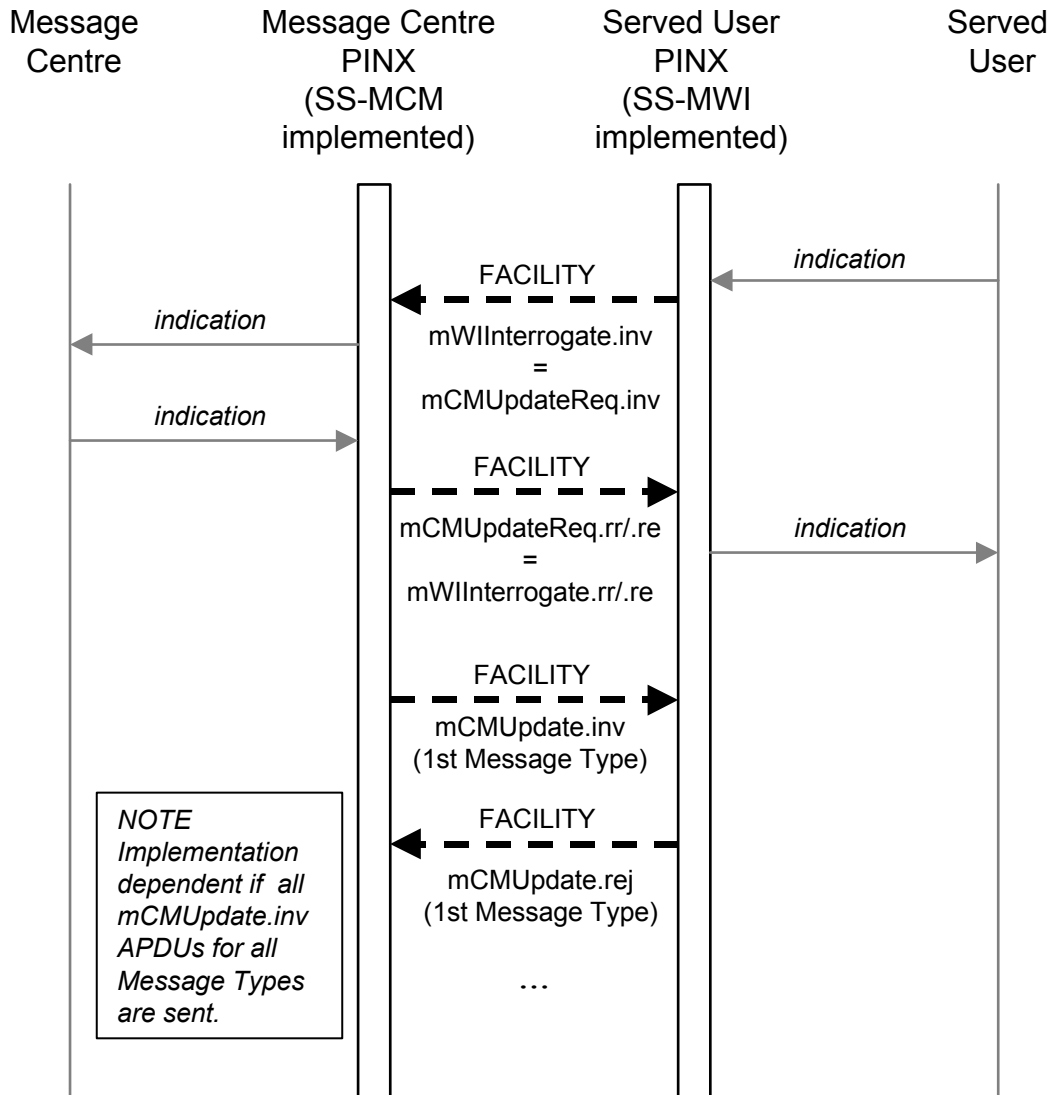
Message Centre

Message Centre PINX (SS-MCM implemented)

Served User PINX (SS-MWI implemented)

Served User

indication

FACILITY

indication

mWIInterrogate.inv = mCMUpdateReq.inv

indication

FACILITY

mCMUpdateReq.rr/.re = mWIInterrogate.rr/.re

indication

FACILITY

mCMUpdate.inv (1st Message Type)

NOTE Implementation dependent if all mCMUpdate.inv APDUs for all Message Types are sent.

FACILITY

mCMUpdate.rej (1st Message Type)

…